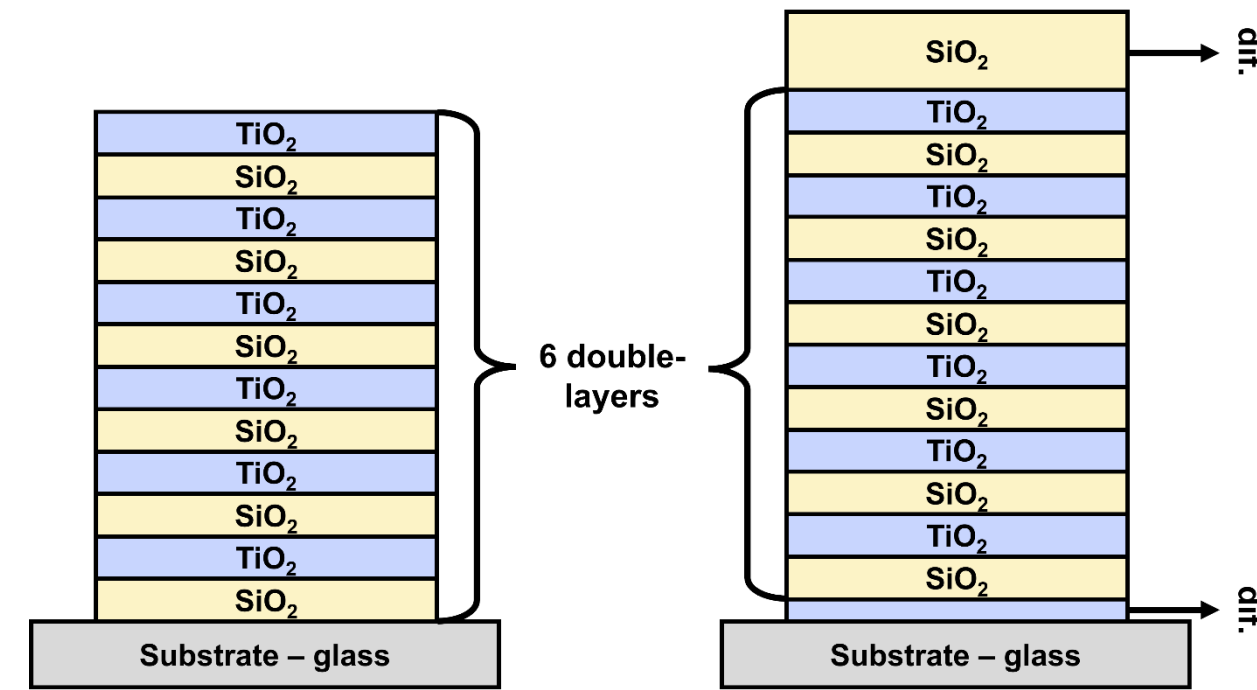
$TiO_2$
$SiO_2$
$TiO_2$
$SiO_2$
$TiO_2$
$SiO_2$
$TiO_2$
$SiO_2$
$TiO_2$
$SiO_2$
$TiO_2$
$SiO_2$
Substrate – glass

6 double-layers

$SiO_2$
$TiO_2$
$SiO_2$
$TiO_2$
$SiO_2$
$TiO_2$
$SiO_2$
$TiO_2$
$SiO_2$
$TiO_2$
$SiO_2$
$TiO_2$
$SiO_2$
Substrate – glass

dif.
dif.